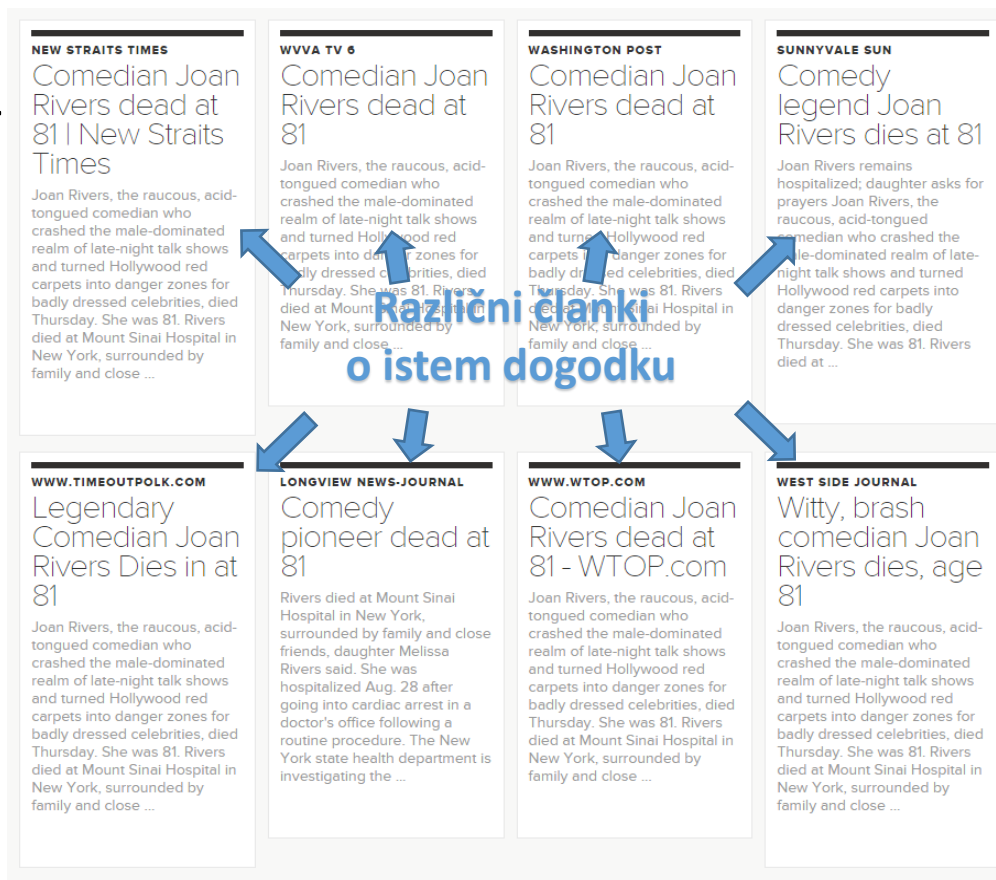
NEW STRAITS TIMES

Comedian Joan Rivers dead at 81 | New Straits Times

Joan Rivers, the raucous, acid-tongued comedian who crashed the male-dominated realm of late-night talk shows and turned Hollywood red carpets into danger zones for badly dressed celebrities, died Thursday. She was 81. Rivers died at Mount Sinai Hospital in New York, surrounded by family and close ...

WVVA TV 6

Comedian Joan Rivers dead at 81

Joan Rivers, the raucous, acid-tongued comedian who crashed the male-dominated realm of late-night talk shows and turned Hollywood red carpets into danger zones for badly dressed celebrities, died Thursday. She was 81. Rivers died at Mount Sinai Hospital in New York, surrounded by family and close ...

WASHINGTON POST

Comedian Joan Rivers dead at 81

Joan Rivers, the raucous, acid-tongued comedian who crashed the male-dominated realm of late-night talk shows and turned Hollywood red carpets into danger zones for badly dressed celebrities, died Thursday. She was 81. Rivers died at Mount Sinai Hospital in New York, surrounded by family and close ...

SUNNYVALE SUN

Comedy legend Joan Rivers dies at 81

Joan Rivers remains hospitalized; daughter asks for prayers Joan Rivers, the raucous, acid-tongued comedian who crashed the male-dominated realm of late-night talk shows and turned Hollywood red carpets into danger zones for badly dressed celebrities, died Thursday. She was 81. Rivers died at ...

Različni članki o istem dogodku

WWW.TIMEOUTPOLK.COM

Legendary Comedian Joan Rivers Dies in at 81

Joan Rivers, the raucous, acid-tongued comedian who crashed the male-dominated realm of late-night talk shows and turned Hollywood red carpets into danger zones for badly dressed celebrities, died Thursday. She was 81. Rivers died at Mount Sinai Hospital in New York, surrounded by family and close ...

LONGVIEW NEWS-JOURNAL

Comedy pioneer dead at 81

Rivers died at Mount Sinai Hospital in New York, surrounded by family and close friends, daughter Melissa Rivers said. She was hospitalized Aug. 28 after going into cardiac arrest in a doctor's office following a routine procedure. The New York state health department is investigating the ...

WWW.WTOP.COM

Comedian Joan Rivers dead at 81 - WTOP.com

Joan Rivers, the raucous, acid-tongued comedian who crashed the male-dominated realm of late-night talk shows and turned Hollywood red carpets into danger zones for badly dressed celebrities, died Thursday. She was 81. Rivers died at Mount Sinai Hospital in New York, surrounded by family and close ...

WEST SIDE JOURNAL

Witty, brash comedian Joan Rivers dies, age 81

Joan Rivers, the raucous, acid-tongued comedian who crashed the male-dominated realm of late-night talk shows and turned Hollywood red carpets into danger zones for badly dressed celebrities, died Thursday. She was 81. Rivers died at Mount Sinai Hospital in New York, surrounded by family and close ...